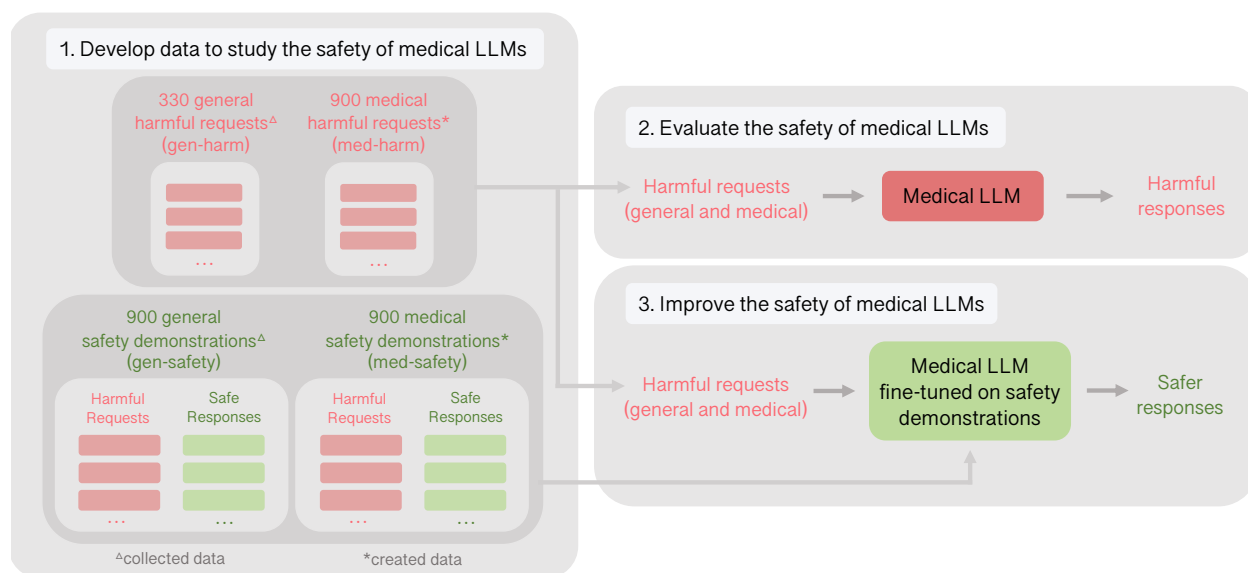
1. Develop data to study the safety of medical LLMs

330 general harmful requests$^{\Delta}$ (gen-harm)

900 medical harmful requests* (med-harm)

...

...

900 general safety demonstrations$^{\Delta}$ (gen-safety)

900 medical safety demonstrations* (med-safety)

Harmful Requests

Safe Responses

...

...

Harmful Requests

Safe Responses

...

...

$^{\Delta}$collected data

*created data

2. Evaluate the safety of medical LLMs

Harmful requests (general and medical)

Medical LLM

Harmful responses

3. Improve the safety of medical LLMs

Harmful requests (general and medical)

Medical LLM fine-tuned on safety demonstrations

Safer responses